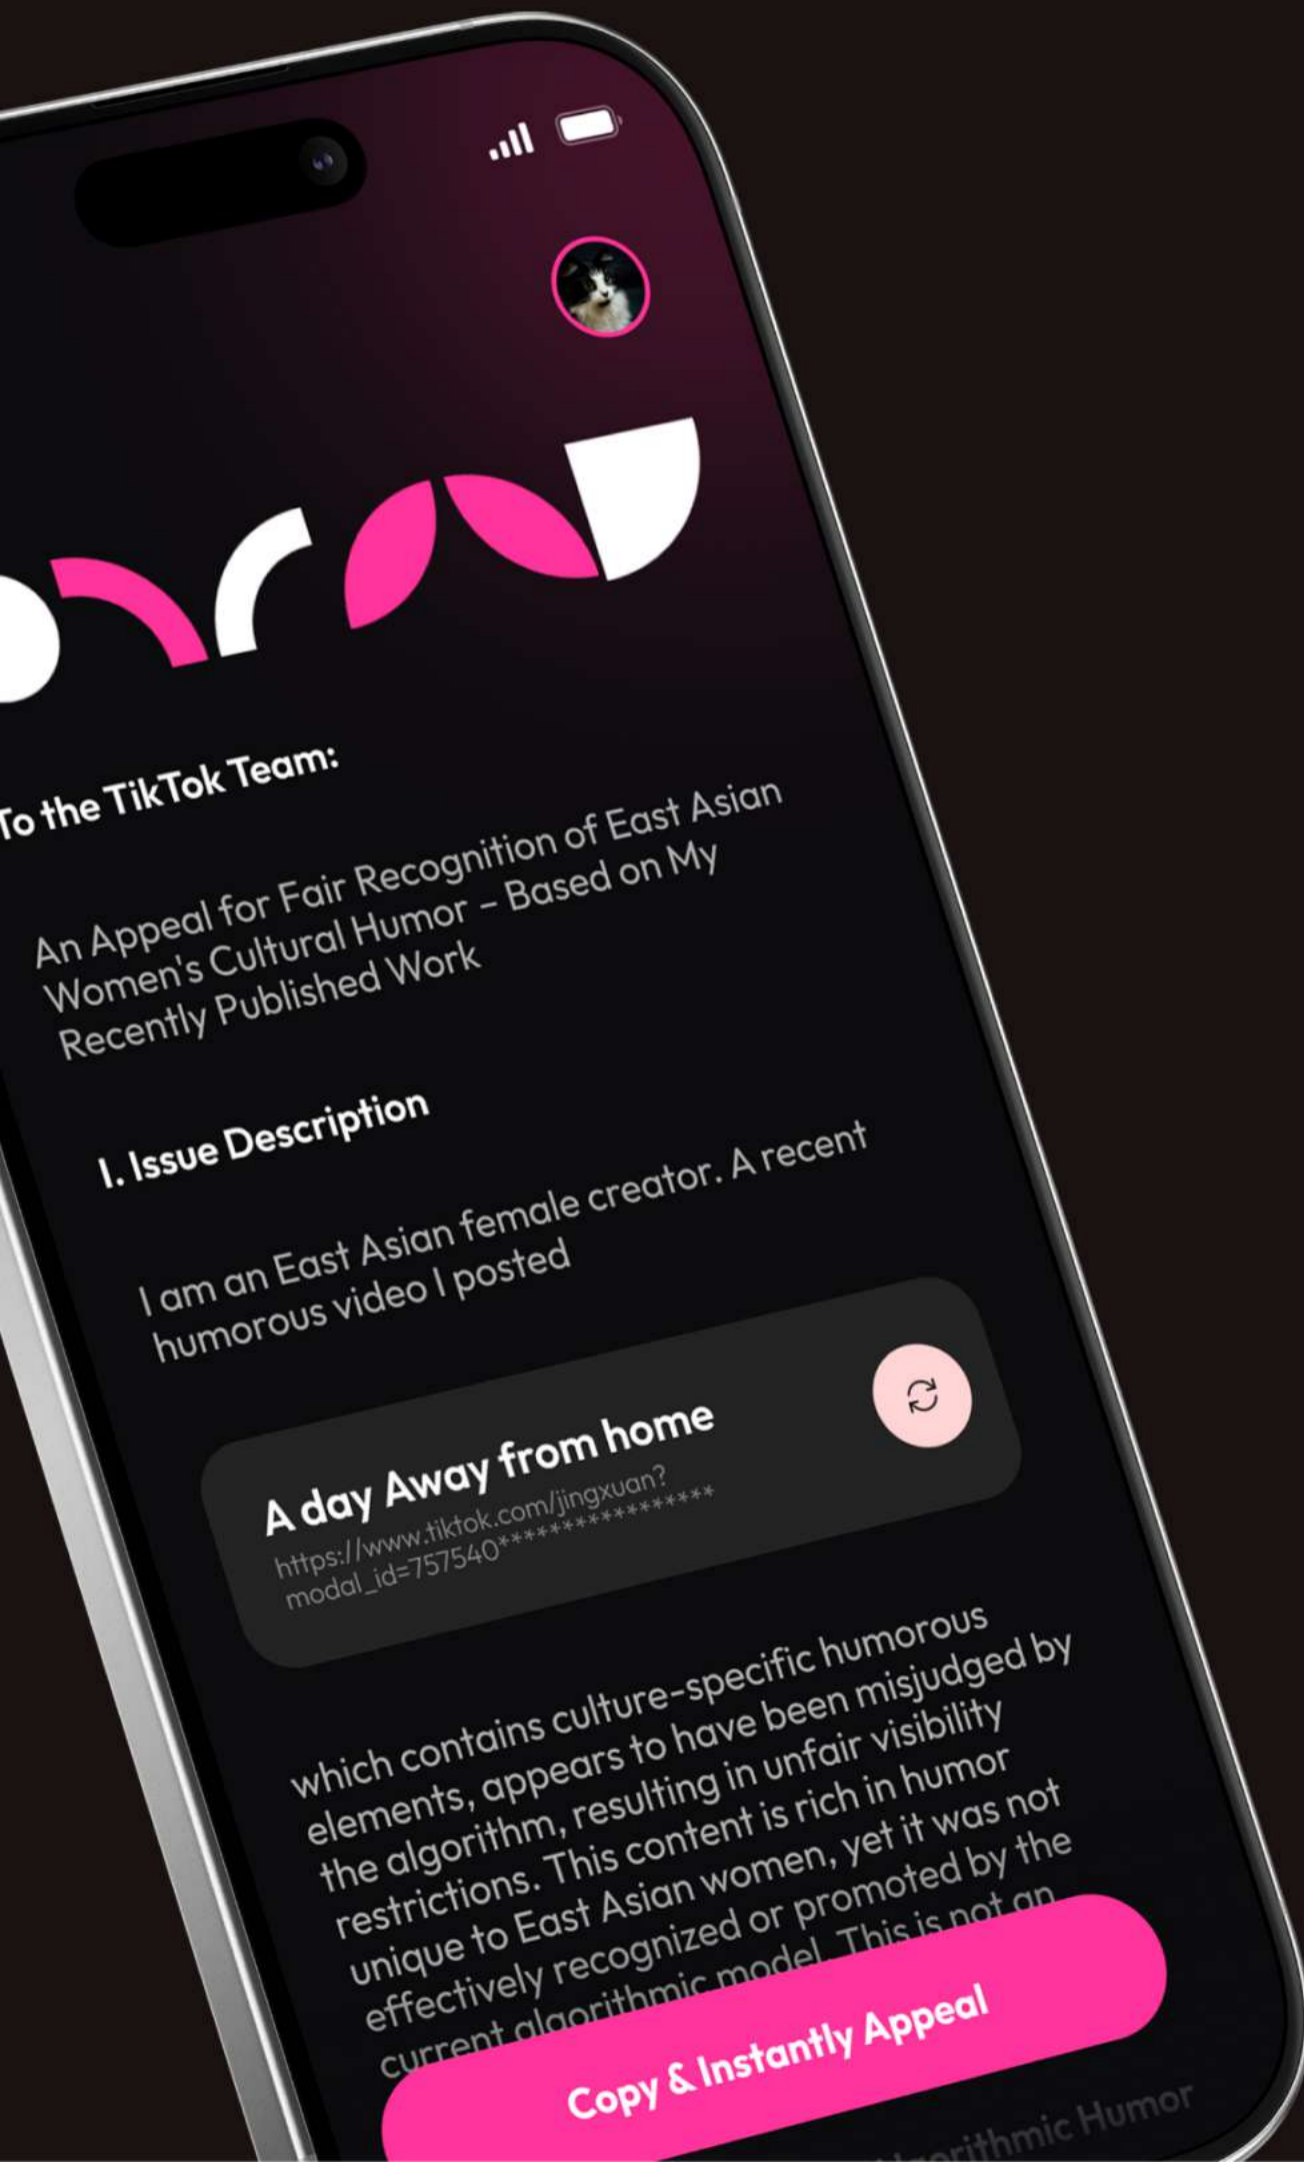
To the TikTok Team:

An Appeal for Fair Recognition of East Asian Women's Cultural Humor – Based on My Recently Published Work

I. Issue Description

I am an East Asian female creator. A recent humorous video I posted

A day Away from home
https://www.tiktok.com/jingxuan?modal_id=757540*****************

which contains culture-specific humorous elements, appears to have been misjudged by the algorithm, resulting in unfair visibility restrictions. This content is rich in humor unique to East Asian women, yet it was not effectively recognized or promoted by the current algorithmic model. This is not an

Copy & Instantly Appeal

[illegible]rithmic Humor